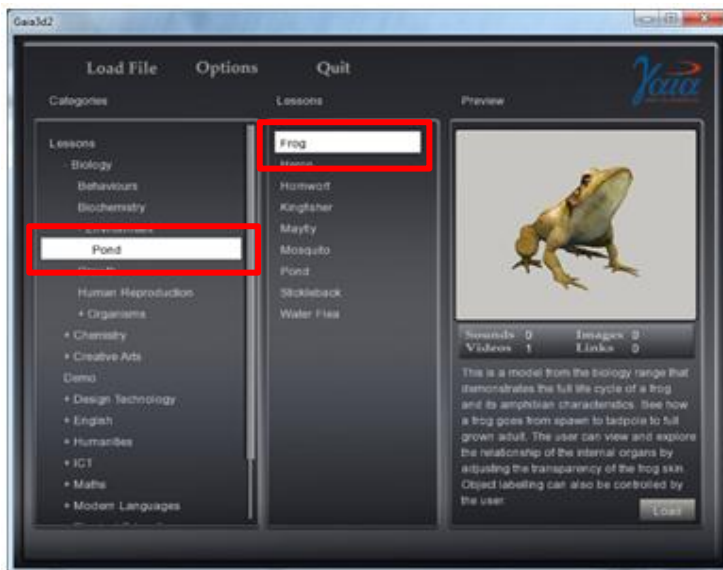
Gaia3d2

Load File Options Quit

Gaia

Categories

Lessons
- Biology
Behaviours
Biochemistry
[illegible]
Pond
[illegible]
Human Reproduction
+ Organisms
+ Chemistry
+ Creative Arts
Demo
+ Design Technology
+ English
+ Humanities
+ ICT
+ Maths
+ Modern Languages
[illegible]

Lessons

Frog
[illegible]
Hornwort
Kingfisher
Mayfly
Mosquito
Pond
Stickleback
Water Flea

Preview

Sounds 0 Images 0
Videos 1 Links 0

This is a model from the biology range that demonstrates the full life cycle of a frog and its amphibian characteristics. See how a frog goes from spawn to tadpole to full grown adult. The user can view and explore the relationship of the internal organs by adjusting the transparency of the frog skin. Object labelling can also be controlled by the user.

Load